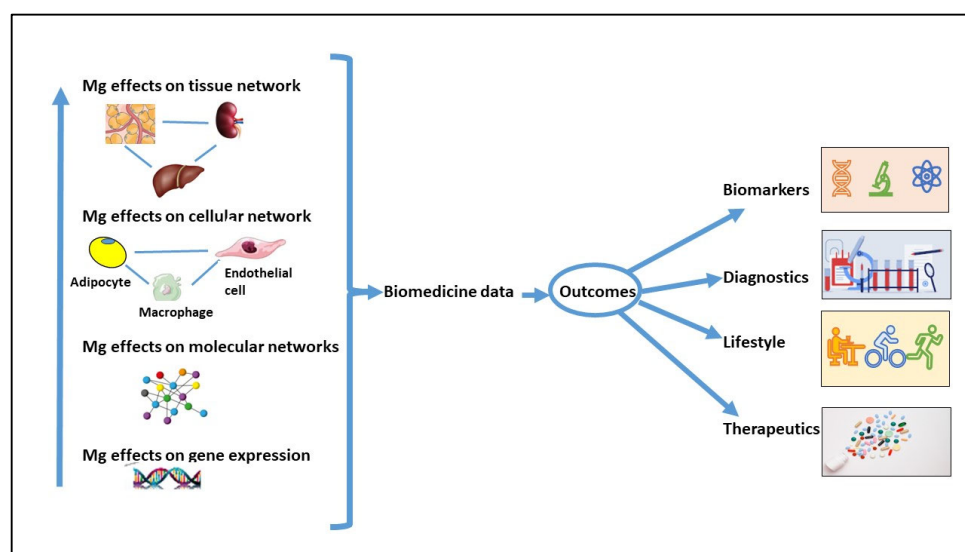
Mg effects on tissue network

Mg effects on cellular network

Adipocyte

Endothelial cell

Macrophage

Mg effects on molecular networks

Mg effects on gene expression

Biomedicine data

Outcomes

Biomarkers

Diagnostics

Lifestyle

Therapeutics